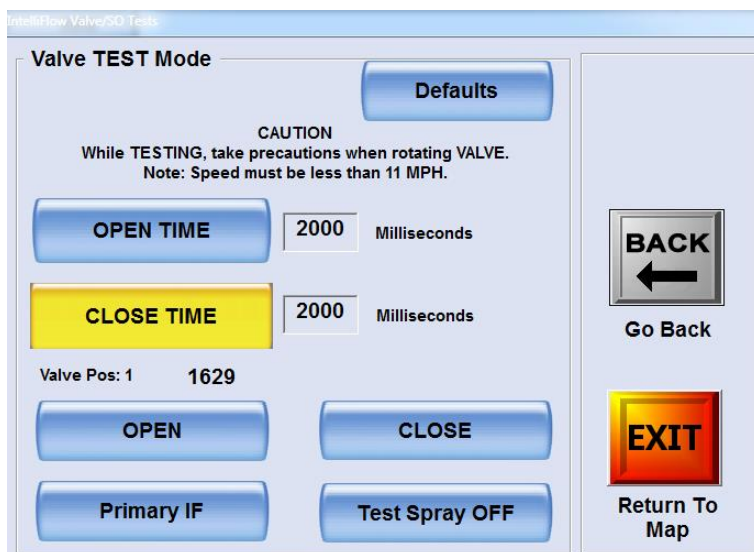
IntelliFlow Valve/SO Tests

Valve TEST Mode

Defaults

CAUTION
While TESTING, take precautions when rotating VALVE.
Note: Speed must be less than 11 MPH.

OPEN TIME 2000 Milliseconds

CLOSE TIME 2000 Milliseconds

Valve Pos: 1 1629

OPEN

CLOSE

Primary IF

Test Spray OFF

BACK

Go Back

EXIT

Return To Map